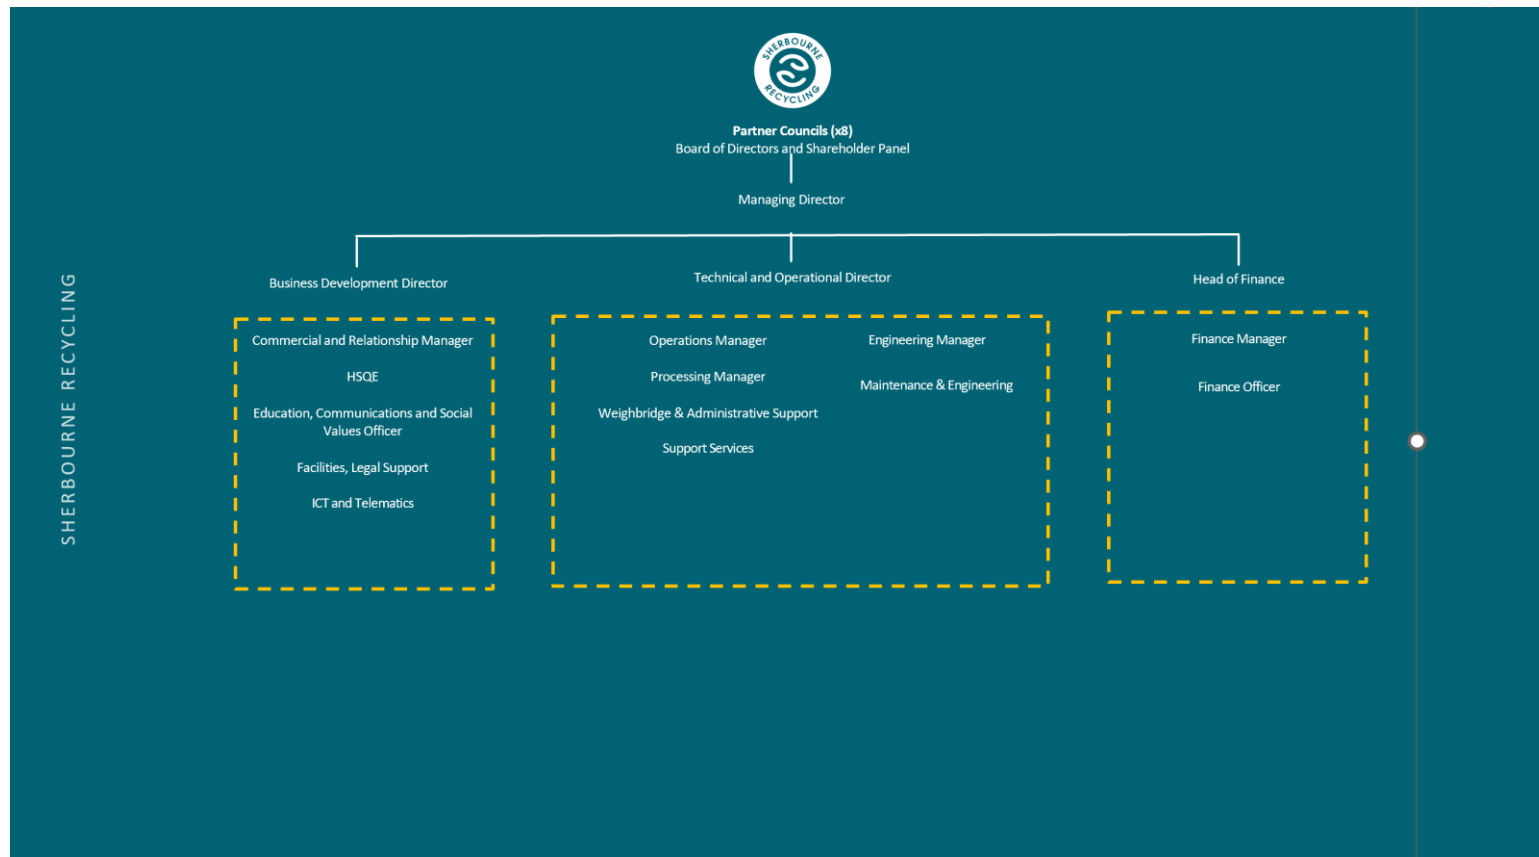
SHERBOURNE RECYCLING

SHERBOURNE RECYCLING

**Partner Councils (x8)**
Board of Directors and Shareholder Panel

Managing Director

Business Development Director

Commercial and Relationship Manager

HSQE

Education, Communications and Social Values Officer

Facilities, Legal Support

ICT and Telematics

Technical and Operational Director

Operations Manager

Processing Manager

Weighbridge & Administrative Support

Support Services

Engineering Manager

Maintenance & Engineering

Head of Finance

Finance Manager

Finance Officer